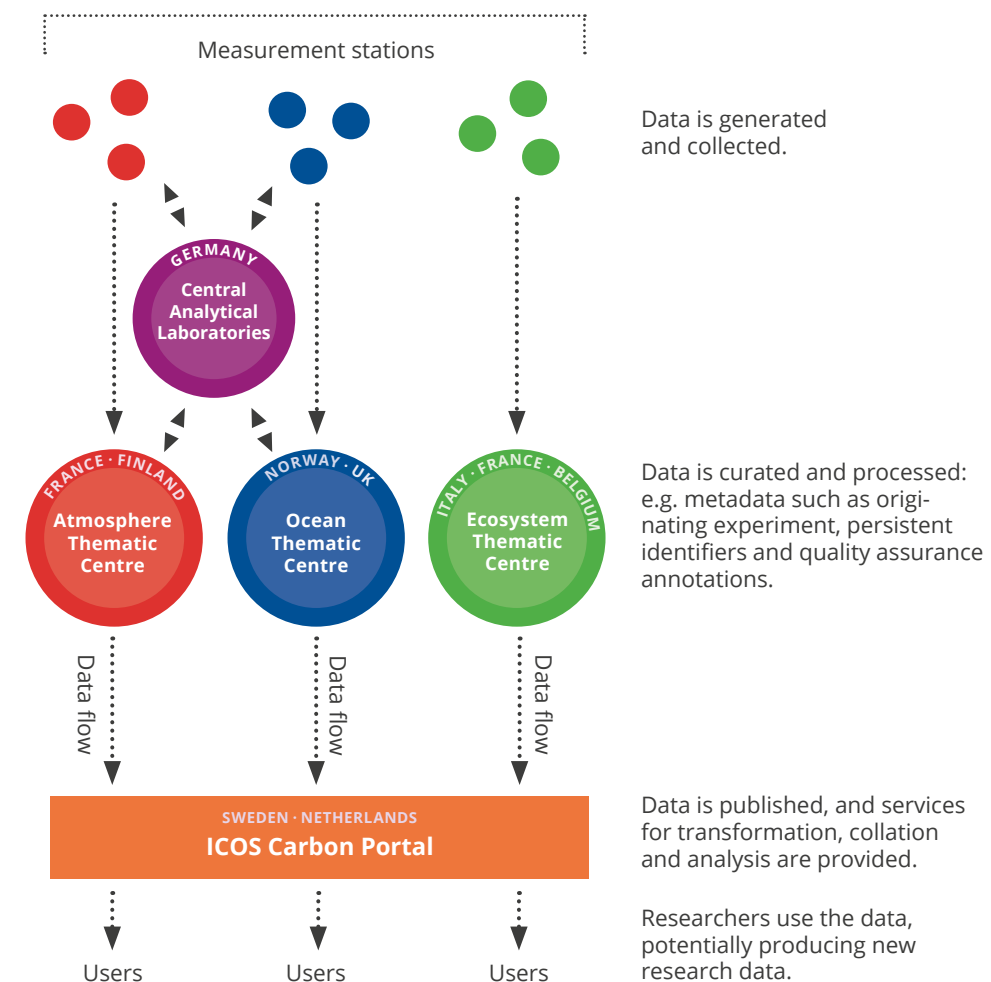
Measurement stations

Data is generated and collected.

GERMANY
Central Analytical Laboratories

FRANCE · FINLAND
Atmosphere Thematic Centre

NORWAY · UK
Ocean Thematic Centre

ITALY · FRANCE · BELGIUM
Ecosystem Thematic Centre

Data is curated and processed: e.g. metadata such as originating experiment, persistent identifiers and quality assurance annotations.

Data flow

Data flow

Data flow

SWEDEN · NETHERLANDS
ICOS Carbon Portal

Data is published, and services for transformation, collation and analysis are provided.

Users

Users

Users

Researchers use the data, potentially producing new research data.